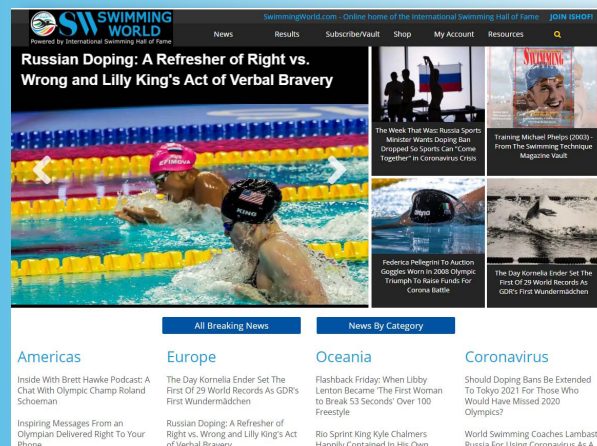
SW SWIMMING WORLD
Powered by International Swimming Hall of Fame

SwimmingWorld.com - Online home of the International Swimming Hall of Fame JOIN ISHOF!

News Results Subscribe/Vault Shop My Account Resources

Russian Doping: A Refresher of Right vs. Wrong and Lilly King's Act of Verbal Bravery

EFIMOVA

KING

The Week That Was: Russia Sports Minister Wants Doping Ban Dropped So Sports Can "Come Together" in Coronavirus Crisis

Swimming

Training Michael Phelps (2003) - From The Swimming Technique Magazine Vault

Federica Pellegrini To Auction Goggles Worn In 2008 Olympic Triumph To Raise Funds For Corona Battle

The Day Kornelia Ender Set The First Of 29 World Records As GDR's First Wundermädchen

All Breaking News

News By Category

Americas

Inside With Brett Hawke Podcast: A Chat With Olympic Champ Roland Schoeman

Inspiring Messages From an Olympian Delivered Right To Your Phone

Europe

The Day Kornelia Ender Set The First Of 29 World Records As GDR's First Wundermädchen

Russian Doping: A Refresher of Right vs. Wrong and Lilly King's Act of Verbal Bravery

Oceania

Flashback Friday: When Libby Lenton Became 'The First Woman to Break 53 Seconds' Over 100 Freestyle

Rio Sprint King Kyle Chalmers Happily Contained In His Own

Coronavirus

Should Doping Bans Be Extended To Tokyo 2021 For Those Who Would Have Missed 2020 Olympics?

World Swimming Coaches Lambast Russia For Using Coronavirus As A